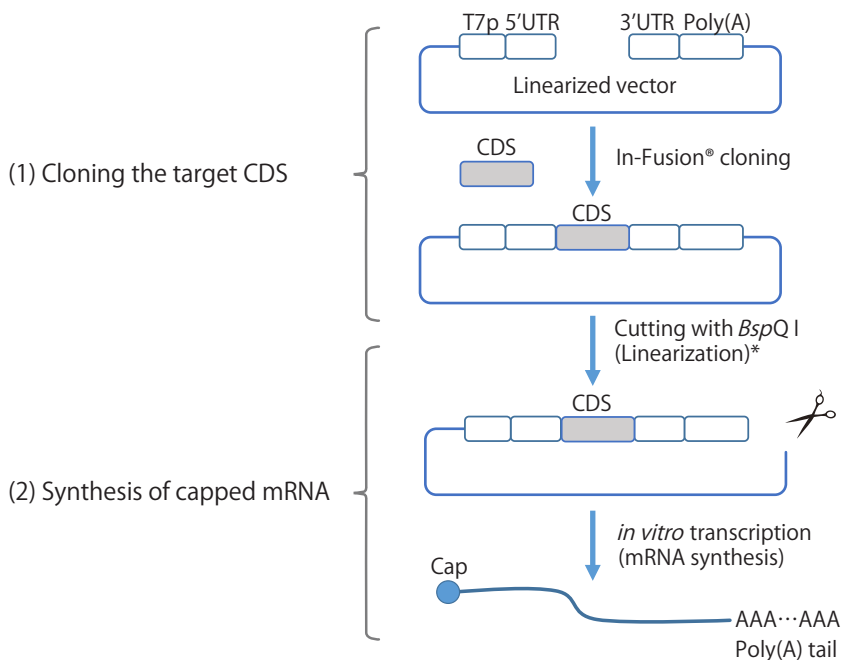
T7p 5’UTR 3’UTR Poly(A)

Linearized vector

(1) Cloning the target CDS

CDS

In-Fusion® cloning

CDS

Cutting with *Bsp*Q I (Linearization)*

CDS

(2) Synthesis of capped mRNA

*in vitro* transcription (mRNA synthesis)

Cap

AAA···AAA
Poly(A) tail